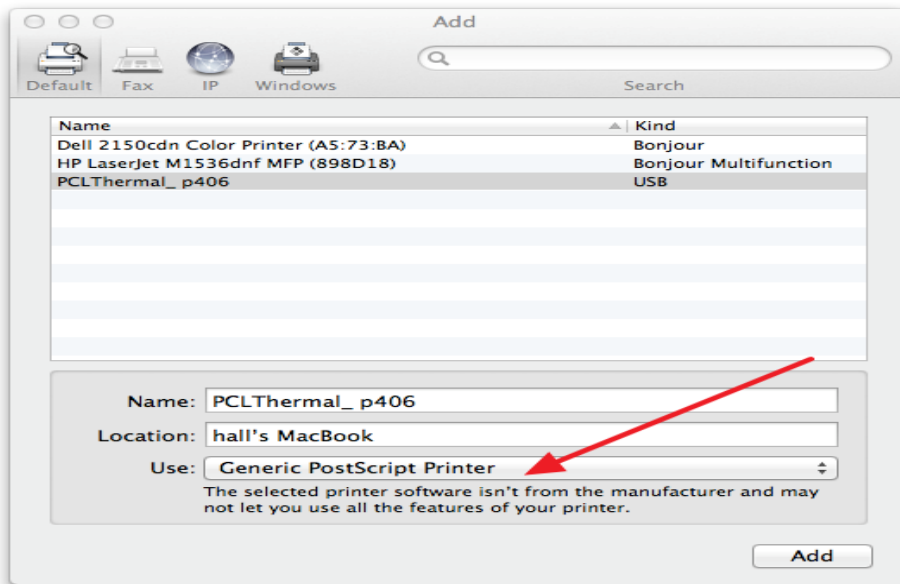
Add

Default Fax IP Windows

Search

| Name | Kind |
|---|---|
| Dell 2150cdn Color Printer (A5:73:BA) | Bonjour |
| HP LaserJet M1536dnf MFP (898D18) | Bonjour Multifunction |
| PCLThermal_ p406 | USB |

Name: PCLThermal_ p406

Location: hall's MacBook

Use: Generic PostScript Printer

The selected printer software isn't from the manufacturer and may not let you use all the features of your printer.

Add